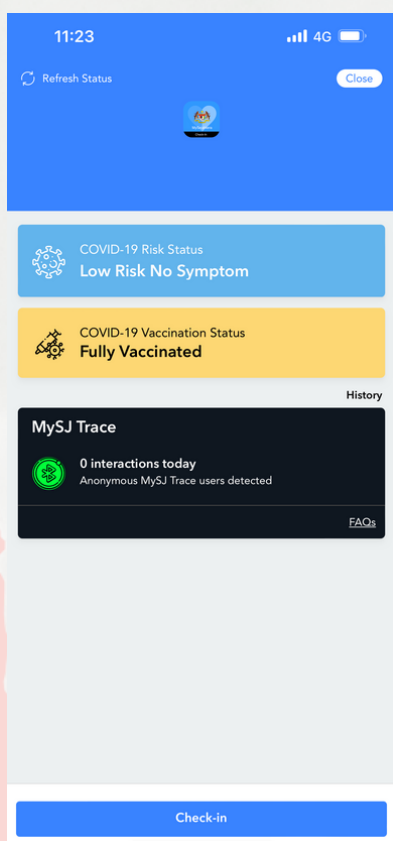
11:23

4G

Refresh Status

Close

COVID-19 Risk Status
Low Risk No Symptom

COVID-19 Vaccination Status
Fully Vaccinated

History

MySJ Trace

0 interactions today
Anonymous MySJ Trace users detected

FAQs

Check-in